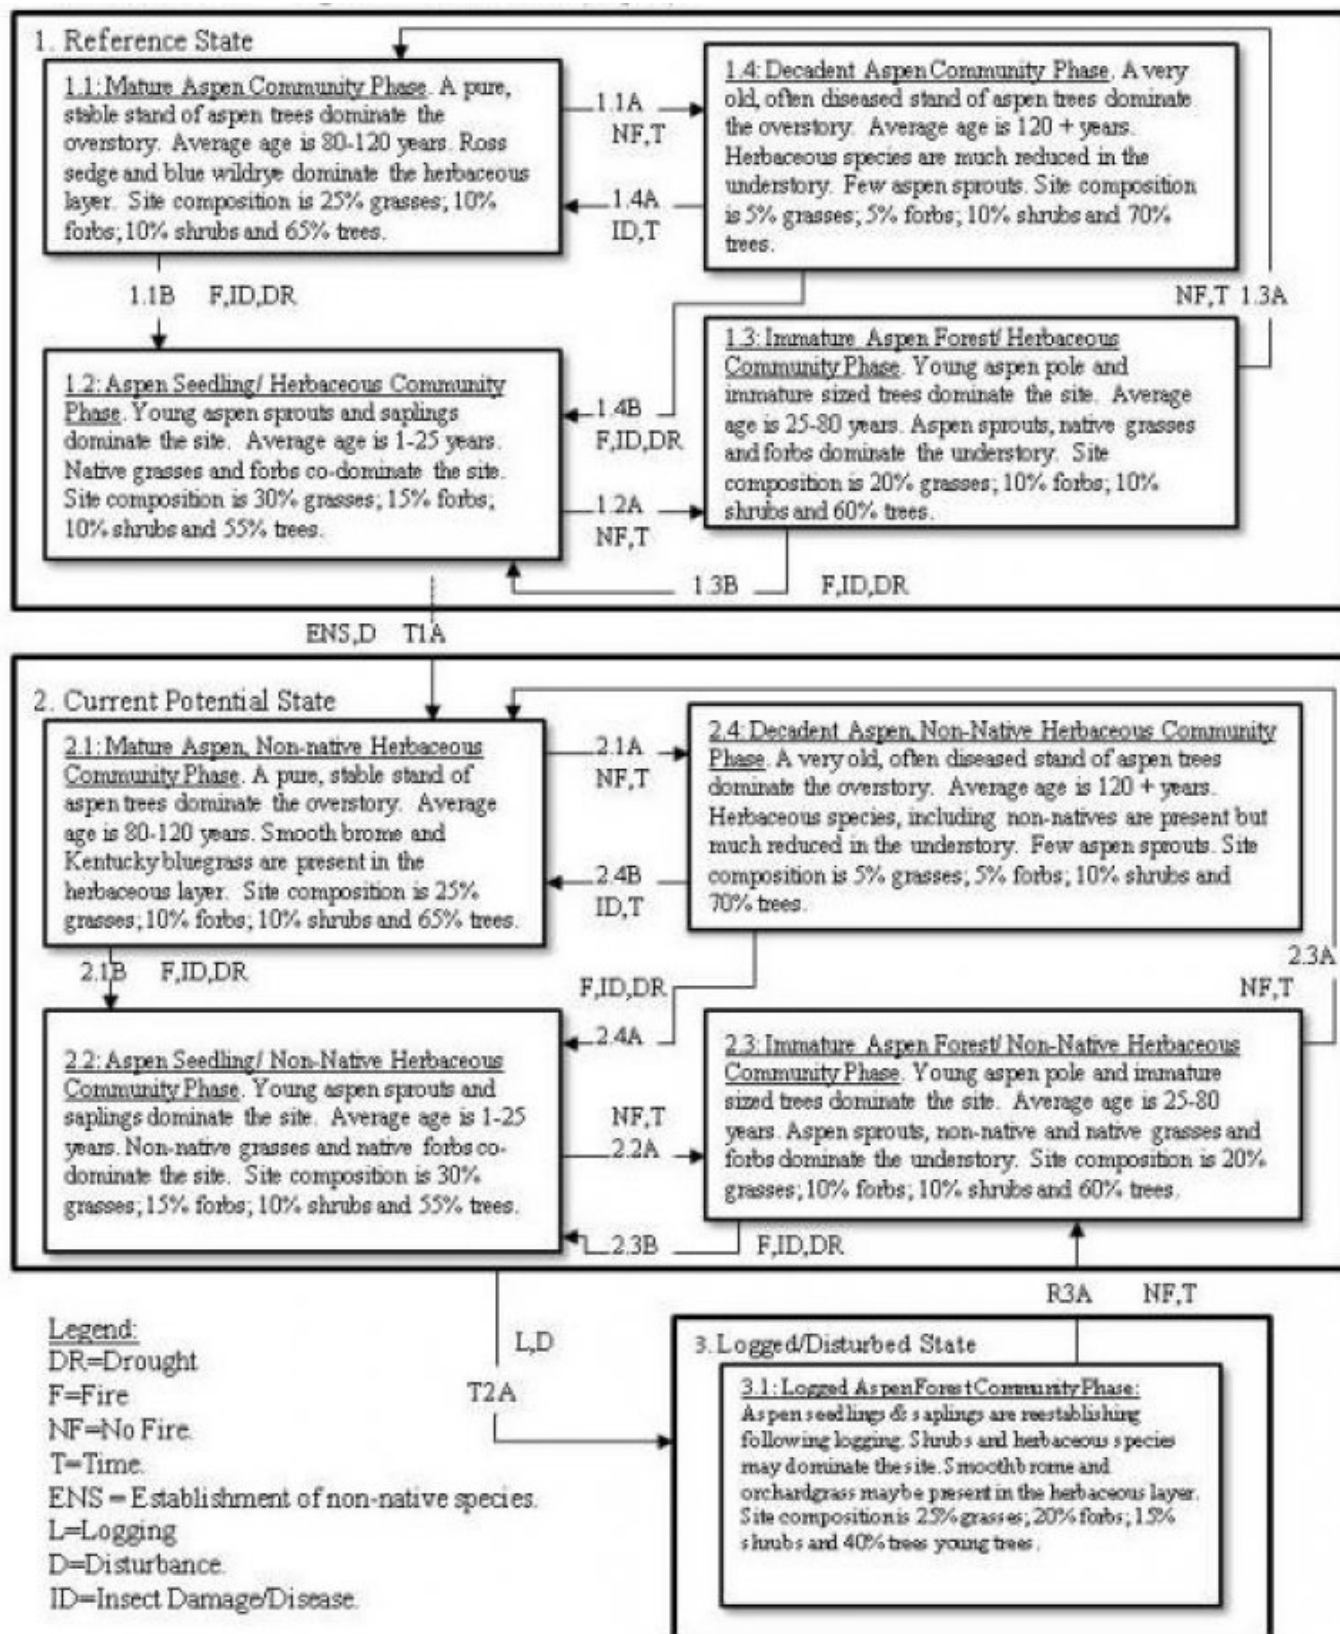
1. Reference State

1.1: Mature Aspen Community Phase. A pure, stable stand of aspen trees dominate the overstory. Average age is 80-120 years. Ross sedge and blue wildrye dominate the herbaceous layer. Site composition is 25% grasses; 10% forbs; 10% shrubs and 65% trees.

1.1A NF,T

1.4A ID,T

1.4: Decadent Aspen Community Phase. A very old, often diseased stand of aspen trees dominate the overstory. Average age is 120 + years. Herbaceous species are much reduced in the understory. Few aspen sprouts. Site composition is 5% grasses; 5% forbs; 10% shrubs and 70% trees.

1.1B F,ID,DR

NF,T 1.3A

1.2: Aspen Seedling/ Herbaceous Community Phase. Young aspen sprouts and saplings dominate the site. Average age is 1-25 years. Native grasses and forbs co-dominate the site. Site composition is 30% grasses; 15% forbs; 10% shrubs and 55% trees.

1.4B F,ID,DR

1.2A NF,T

1.3: Immature Aspen Forest/ Herbaceous Community Phase. Young aspen pole and immature sized trees dominate the site. Average age is 25-80 years. Aspen sprouts, native grasses and forbs dominate the understory. Site composition is 20% grasses; 10% forbs; 10% shrubs and 60% trees.

1.3B F,ID,DR

ENS,D T1A

2. Current Potential State

2.1: Mature Aspen, Non-native Herbaceous Community Phase. A pure, stable stand of aspen trees dominate the overstory. Average age is 80-120 years. Smooth brome and Kentucky bluegrass are present in the herbaceous layer. Site composition is 25% grasses; 10% forbs; 10% shrubs and 65% trees.

2.1A NF,T

2.4B ID,T

2.4: Decadent Aspen, Non-Native Herbaceous Community Phase. A very old, often diseased stand of aspen trees dominate the overstory. Average age is 120 + years. Herbaceous species, including non-natives are present but much reduced in the understory. Few aspen sprouts. Site composition is 5% grasses; 5% forbs; 10% shrubs and 70% trees.

2.1B F,ID,DR

F,ID,DR 2.4A

2.3A NF,T

2.2: Aspen Seedling/ Non-Native Herbaceous Community Phase. Young aspen sprouts and saplings dominate the site. Average age is 1-25 years. Non-native grasses and native forbs co-dominate the site. Site composition is 30% grasses; 15% forbs; 10% shrubs and 55% trees.

NF,T 2.2A

2.3: Immature Aspen Forest/ Non-Native Herbaceous Community Phase. Young aspen pole and immature sized trees dominate the site. Average age is 25-80 years. Aspen sprouts, non-native and native grasses and forbs dominate the understory. Site composition is 20% grasses; 10% forbs; 10% shrubs and 60% trees.

2.3B F,ID,DR

R3A NF,T

L,D T2A

Legend:
DR=Drought
F=Fire
NF=No Fire
T=Time
ENS = Establishment of non-native species
L=Logging
D=Disturbance
ID=Insect Damage/Disease

3. Logged/Disturbed State

3.1: Logged Aspen Forest Community Phase: Aspen seedlings & saplings are reestablishing following logging. Shrubs and herbaceous species may dominate the site. Smooth brome and orchardgrass may be present in the herbaceous layer. Site composition is 25% grasses; 20% forbs; 15% shrubs and 40% trees young trees.